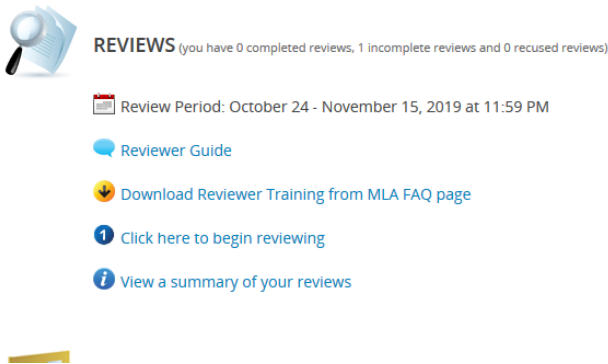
REVIEWS (you have 0 completed reviews, 1 incomplete reviews and 0 recused reviews)

Review Period: October 24 - November 15, 2019 at 11:59 PM

Reviewer Guide

Download Reviewer Training from MLA FAQ page

Click here to begin reviewing

View a summary of your reviews